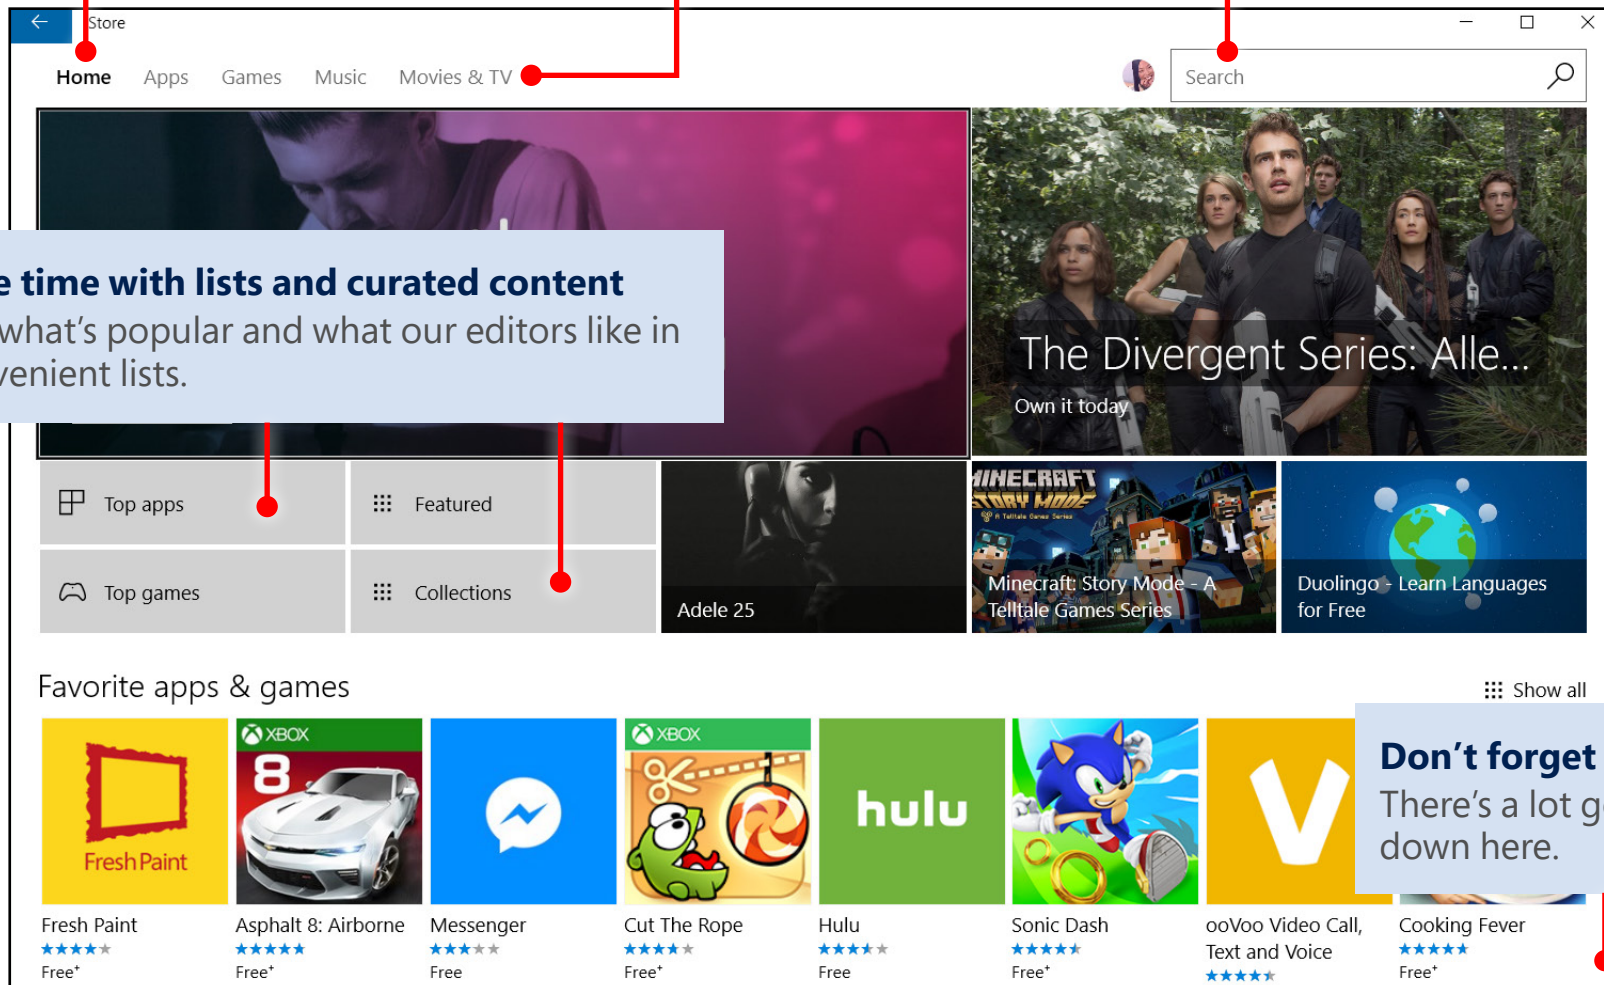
Store

Home Apps Games Music Movies & TV

Search

e time with lists and curated content
what's popular and what our editors like in
venient lists.

The Divergent Series: Alle...
Own it today

Top apps
Featured
Top games
Collections

Adele 25

MINECRAFT STORY MODE
A Telltale Games Series
Minecraft: Story Mode - A Telltale Games Series

Duolingo - Learn Languages for Free

Favorite apps & games

Show all

Don't forget
There's a lot g
down here.

Fresh Paint
Fresh Paint
Free*

XBOX
8
Asphalt 8: Airborne
Free*

Messenger
Free

XBOX
Cut The Rope
Free*

hulu
Hulu
Free

Sonic Dash
Free*

ooVoo Video Call, Text and Voice

Cooking Fever
Free*